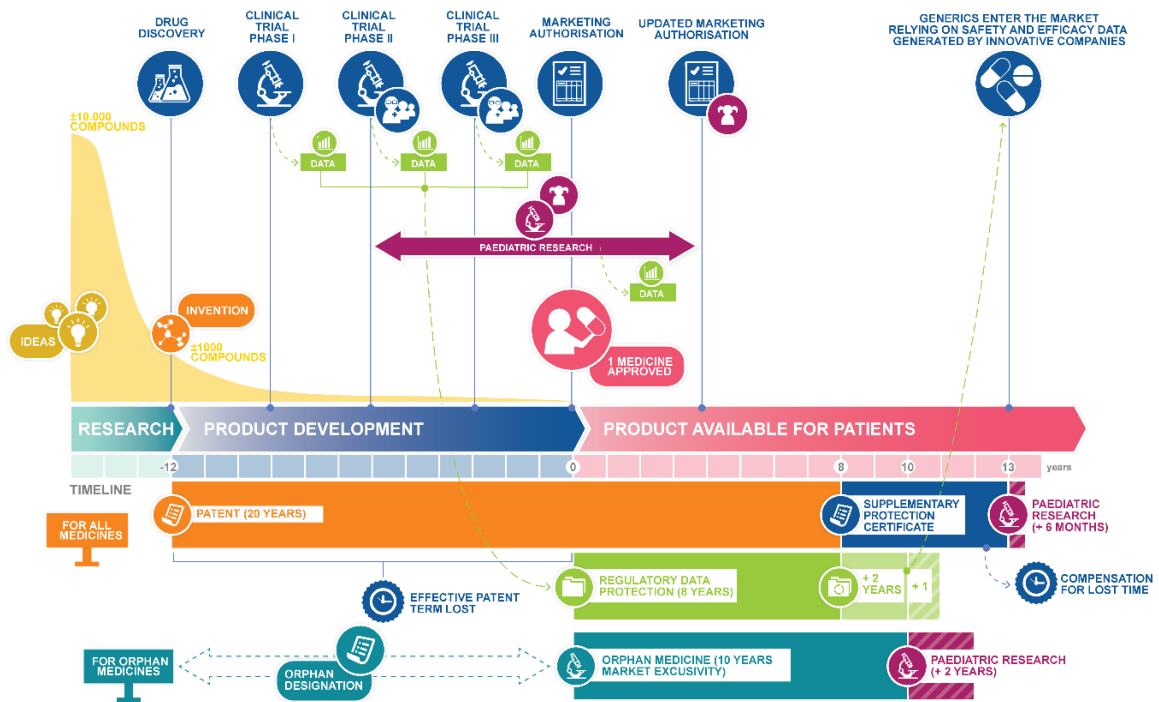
DRUG DISCOVERY

CLINICAL TRIAL PHASE I

CLINICAL TRIAL PHASE II

CLINICAL TRIAL PHASE III

MARKETING AUTHORISATION

UPDATED MARKETING AUTHORISATION

GENERICS ENTER THE MARKET RELYING ON SAFETY AND EFFICACY DATA GENERATED BY INNOVATIVE COMPANIES

±10.000 COMPOUNDS

DATA

DATA

DATA

PAEDIATRIC RESEARCH

DATA

IDEAS

INVENTION

±1000 COMPOUNDS

1 MEDICINE APPROVED

RESEARCH

PRODUCT DEVELOPMENT

PRODUCT AVAILABLE FOR PATIENTS

-12

0

8

10

13

years

TIMELINE

FOR ALL MEDICINES

PATENT (20 YEARS)

SUPPLEMENTARY PROTECTION CERTIFICATE

PAEDIATRIC RESEARCH (+ 6 MONTHS)

COMPENSATION FOR LOST TIME

EFFECTIVE PATENT TERM LOST

REGULATORY DATA PROTECTION (8 YEARS)

+ 2 YEARS

+ 1

FOR ORPHAN MEDICINES

ORPHAN DESIGNATION

ORPHAN MEDICINE (10 YEARS MARKET EXCUSIVITY)

PAEDIATRIC RESEARCH (+ 2 YEARS)